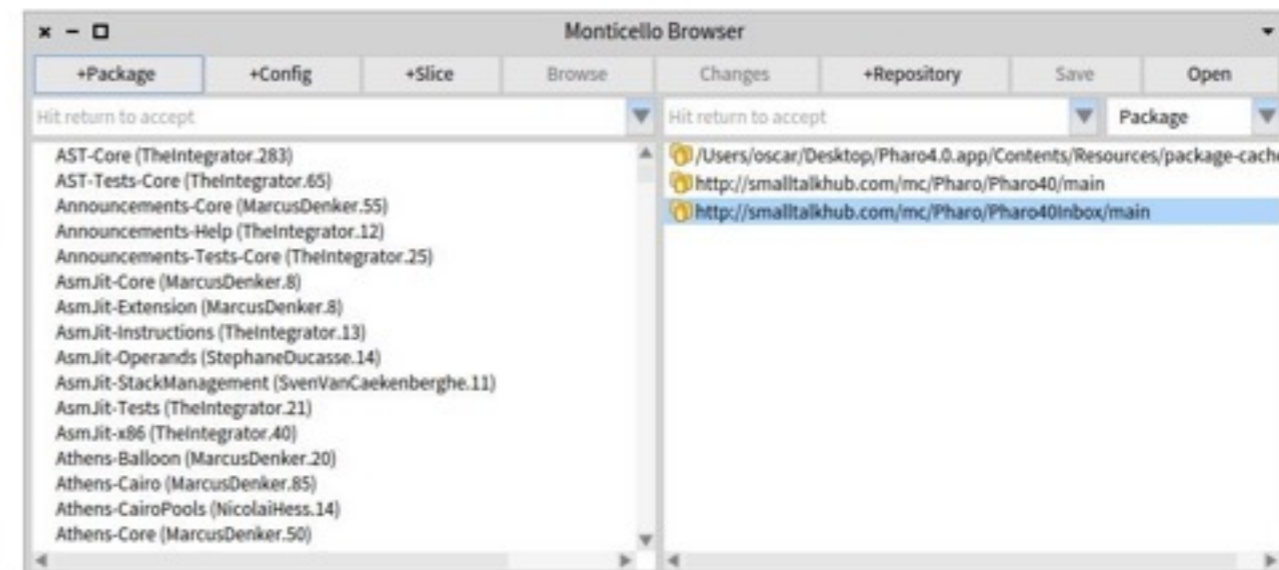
× – □ Monticello Browser

+Package +Config +Slice Browse Changes +Repository Save Open

Hit return to accept

Hit return to accept

Package

AST-Core (TheIntegrator.283)
AST-Tests-Core (TheIntegrator.65)
Announcements-Core (MarcusDenker.55)
Announcements-Help (TheIntegrator.12)
Announcements-Tests-Core (TheIntegrator.25)
AsmJit-Core (MarcusDenker.8)
AsmJit-Extension (MarcusDenker.8)
AsmJit-Instructions (TheIntegrator.13)
AsmJit-Operands (StephaneDucasse.14)
AsmJit-StackManagement (SvenVanCaekenberghe.11)
AsmJit-Tests (TheIntegrator.21)
AsmJit-x86 (TheIntegrator.40)
Athens-Balloon (MarcusDenker.20)
Athens-Cairo (MarcusDenker.85)
Athens-CairoPools (NicolaiHess.14)
Athens-Core (MarcusDenker.50)

/Users/oscar/Desktop/Pharo4.0.app/Contents/Resources/package-cach
http://smalltalkhub.com/mc/Pharo/Pharo40/main
http://smalltalkhub.com/mc/Pharo/Pharo40Inbox/main